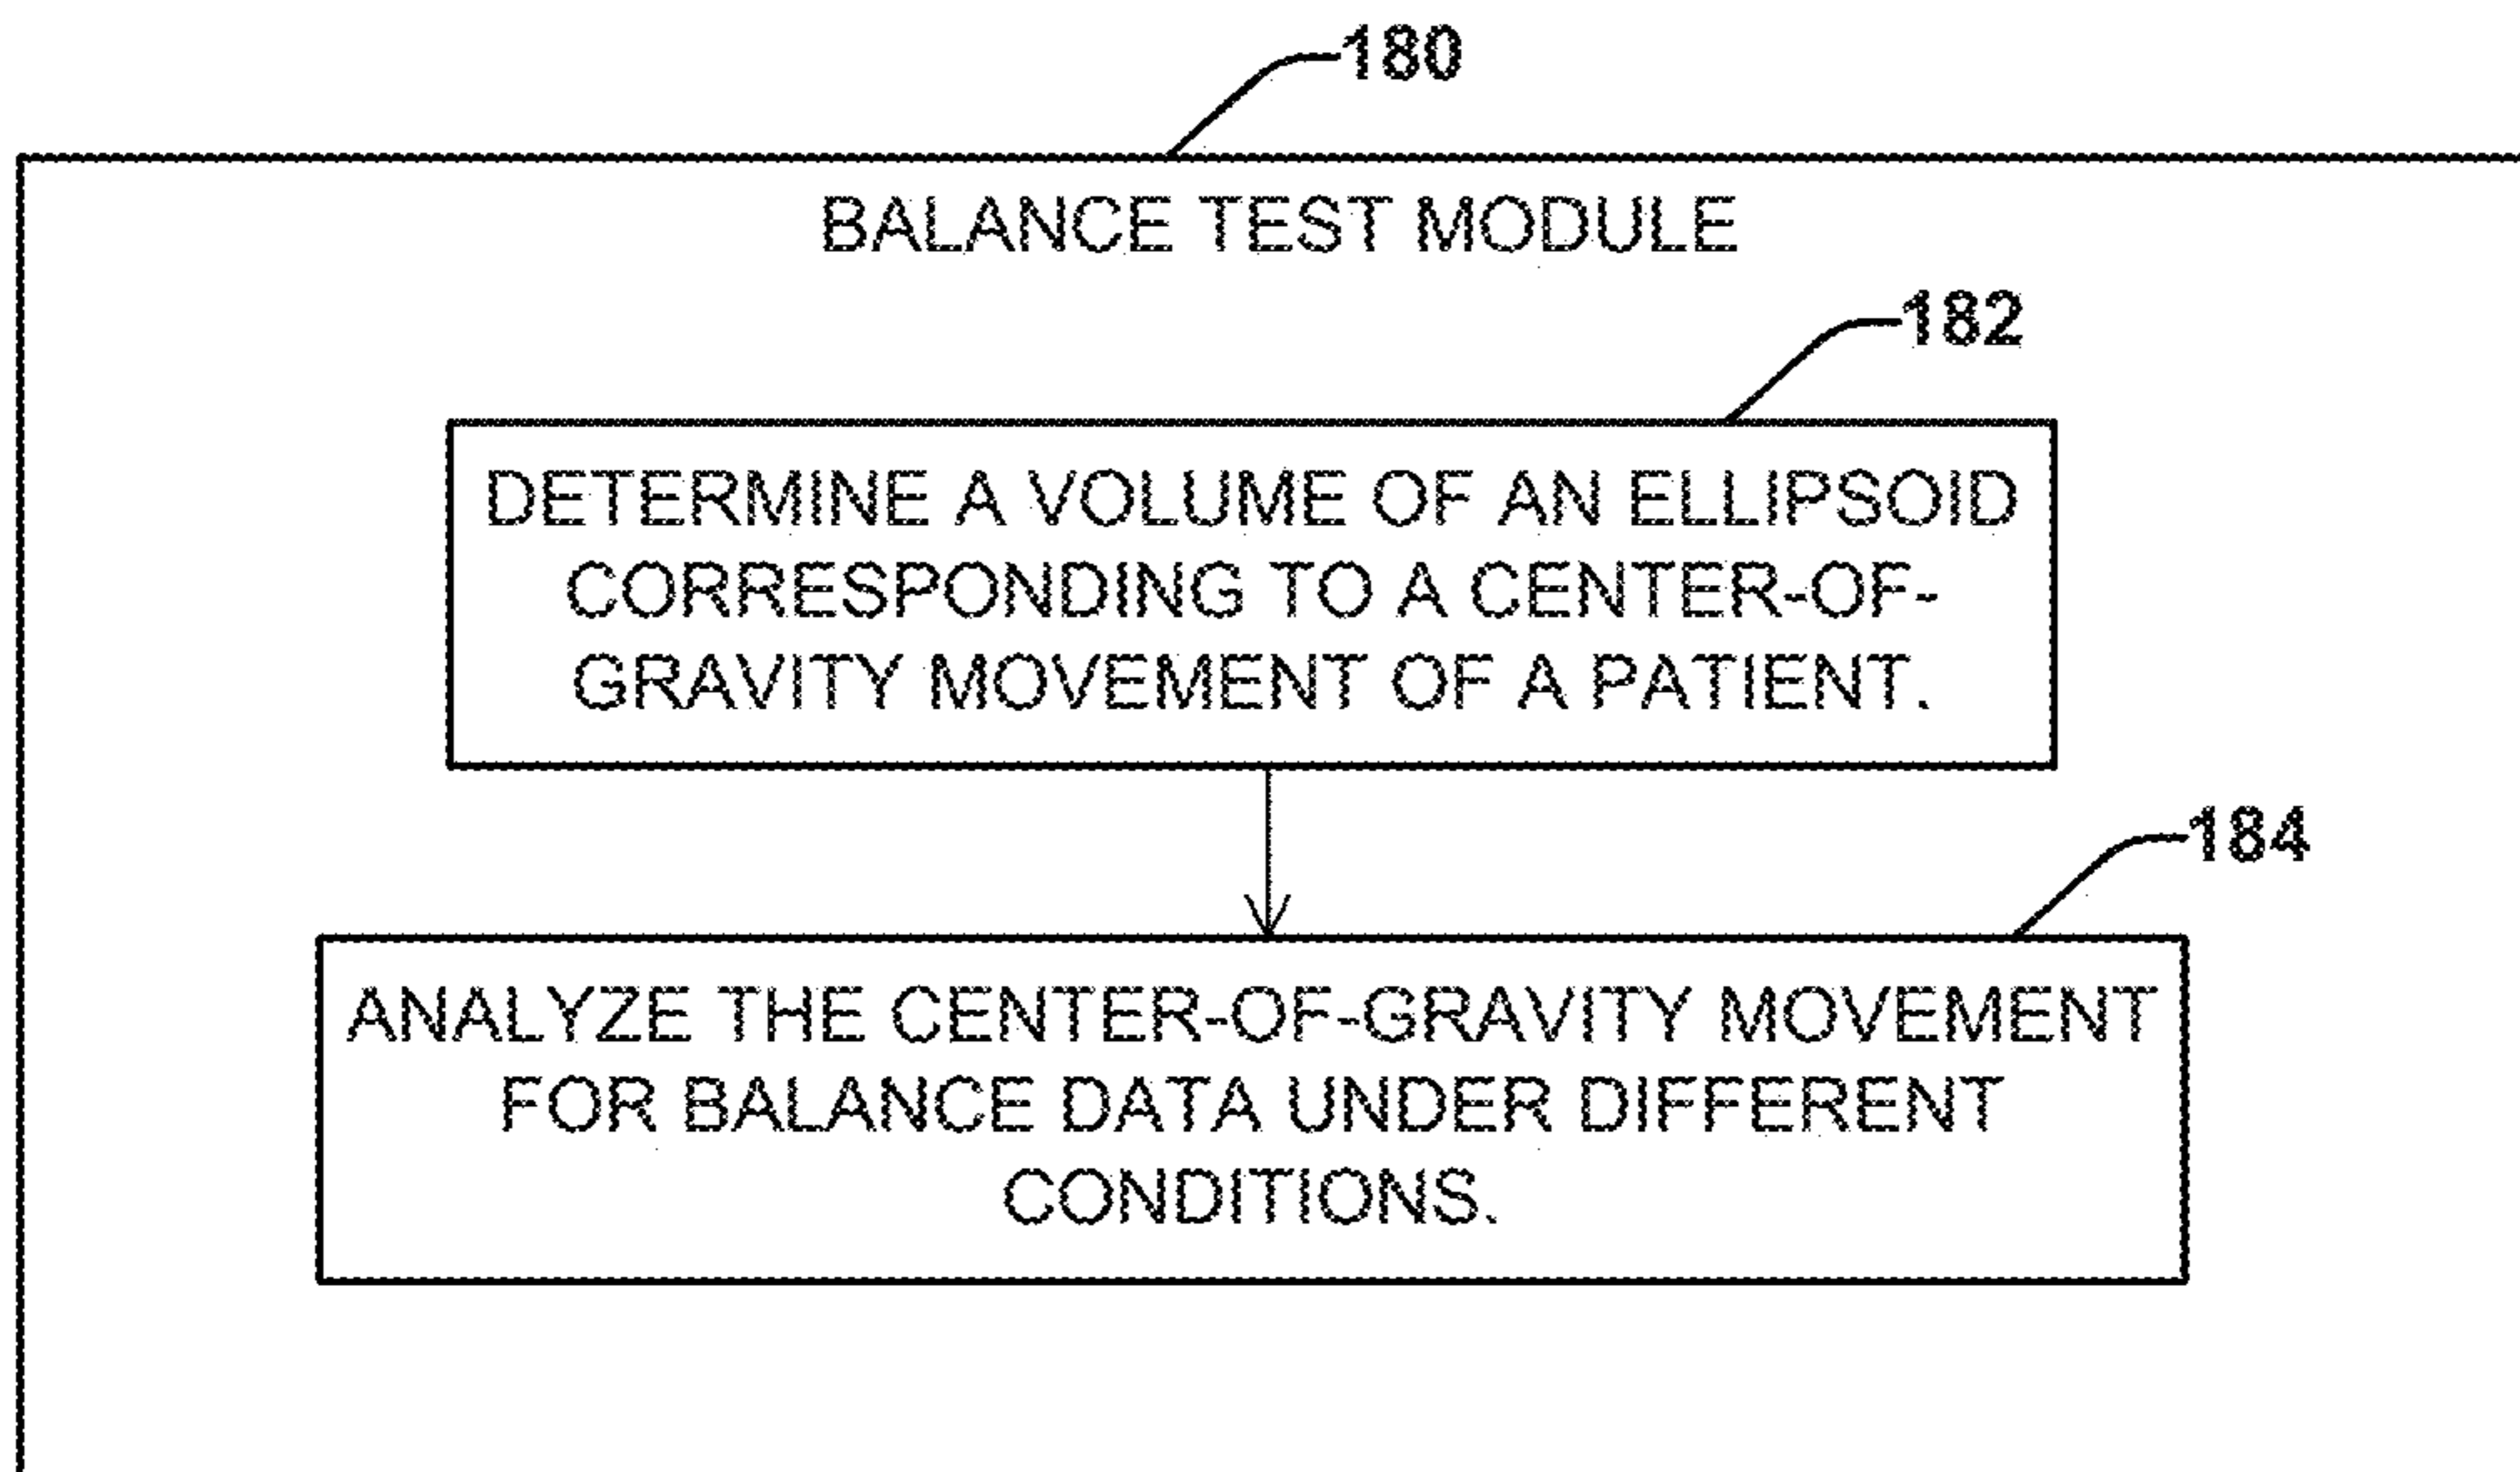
180

BALANCE TEST MODULE

182

DETERMINE A VOLUME OF AN ELLIPSOID CORRESPONDING TO A CENTER-OF-GRAVITY MOVEMENT OF A PATIENT.

184

ANALYZE THE CENTER-OF-GRAVITY MOVEMENT FOR BALANCE DATA UNDER DIFFERENT CONDITIONS.